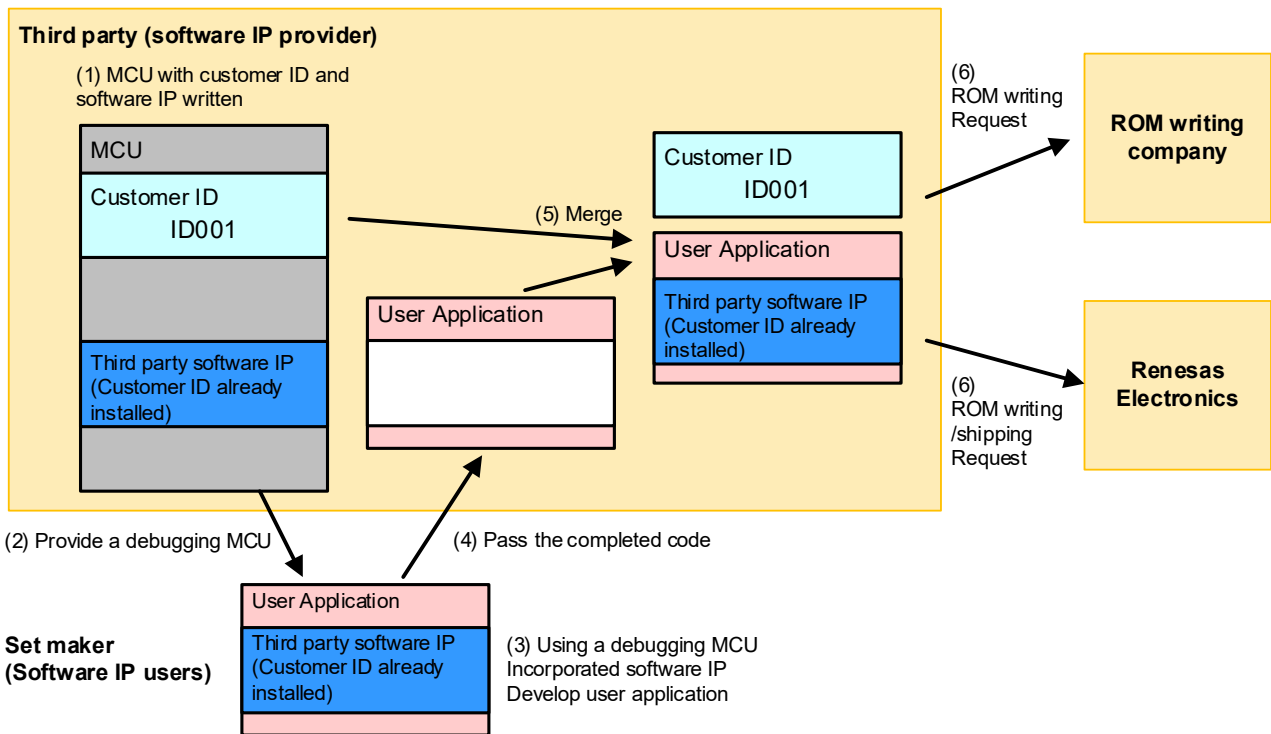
Third party (software IP provider)

(1) MCU with customer ID and software IP written

MCU

Customer ID
ID001

Third party software IP (Customer ID already installed)

(5) Merge

User Application

Customer ID
ID001

User Application

Third party software IP (Customer ID already installed)

(6)
ROM writing
Request

ROM writing company

(6)
ROM writing
/shipping
Request

Renesas Electronics

(2) Provide a debugging MCU

(4) Pass the completed code

User Application

Third party software IP (Customer ID already installed)

Set maker (Software IP users)

(3) Using a debugging MCU
Incorporated software IP
Develop user application